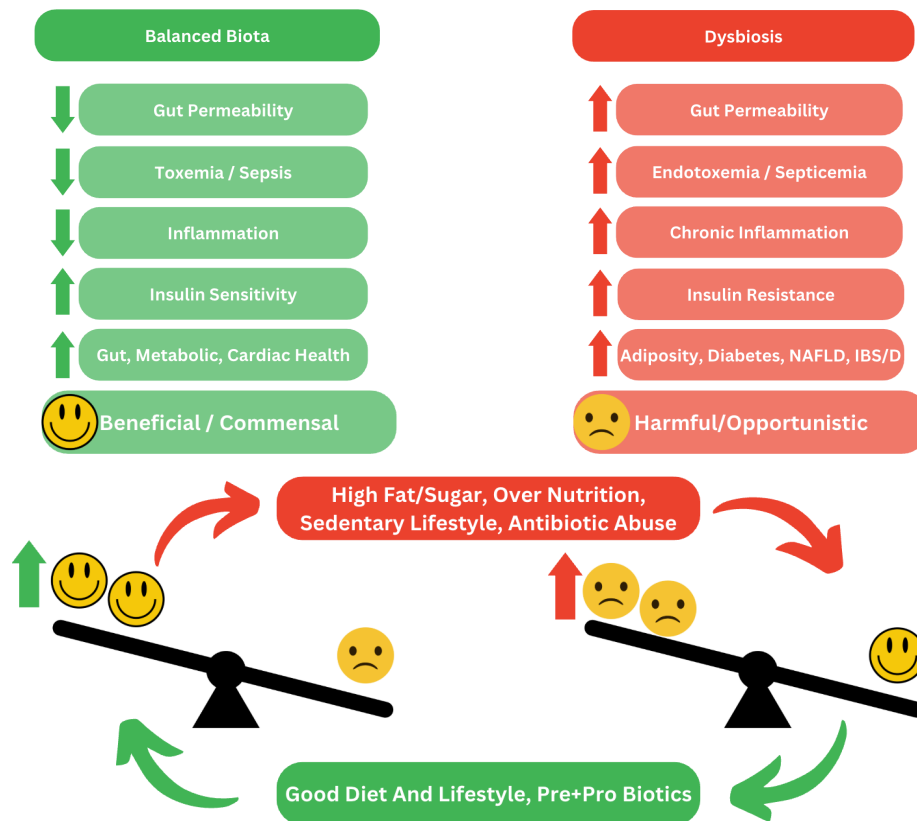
Balanced Biota

Gut Permeability

Toxemia / Sepsis

Inflammation

Insulin Sensitivity

Gut, Metabolic, Cardiac Health

Beneficial / Commensal

Dysbiosis

Gut Permeability

Endotoxemia / Septicemia

Chronic Inflammation

Insulin Resistance

Adiposity, Diabetes, NAFLD, IBS/D

Harmful/Opportunistic

High Fat/Sugar, Over Nutrition, Sedentary Lifestyle, Antibiotic Abuse

Good Diet And Lifestyle, Pre+Pro Biotics